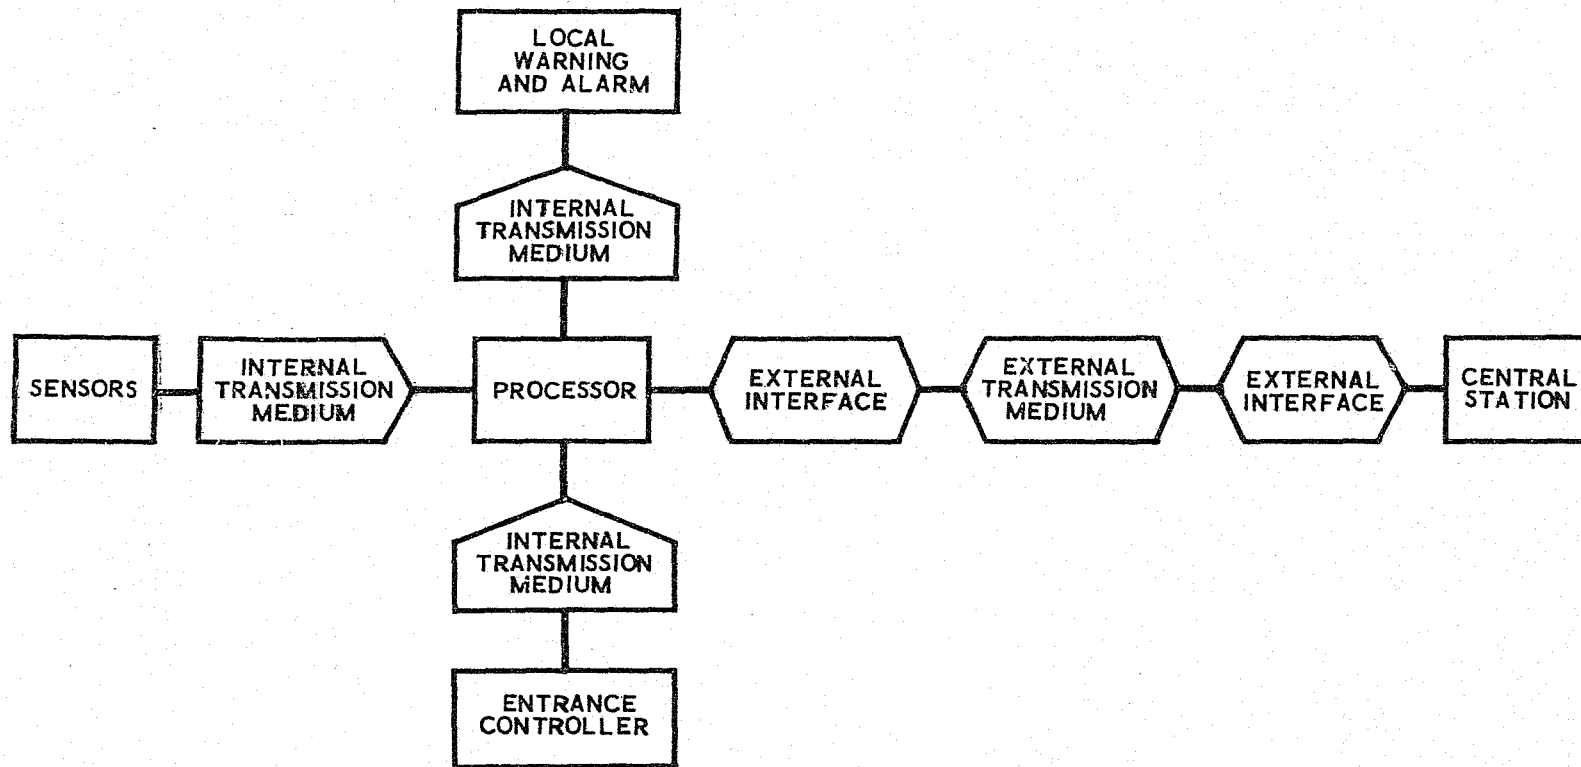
LOCAL WARNING AND ALARM

INTERNAL TRANSMISSION MEDIUM

SENSORS

INTERNAL TRANSMISSION MEDIUM

PROCESSOR

EXTERNAL INTERFACE

EXTERNAL TRANSMISSION MEDIUM

EXTERNAL INTERFACE

CENTRAL STATION

INTERNAL TRANSMISSION MEDIUM

ENTRANCE CONTROLLER